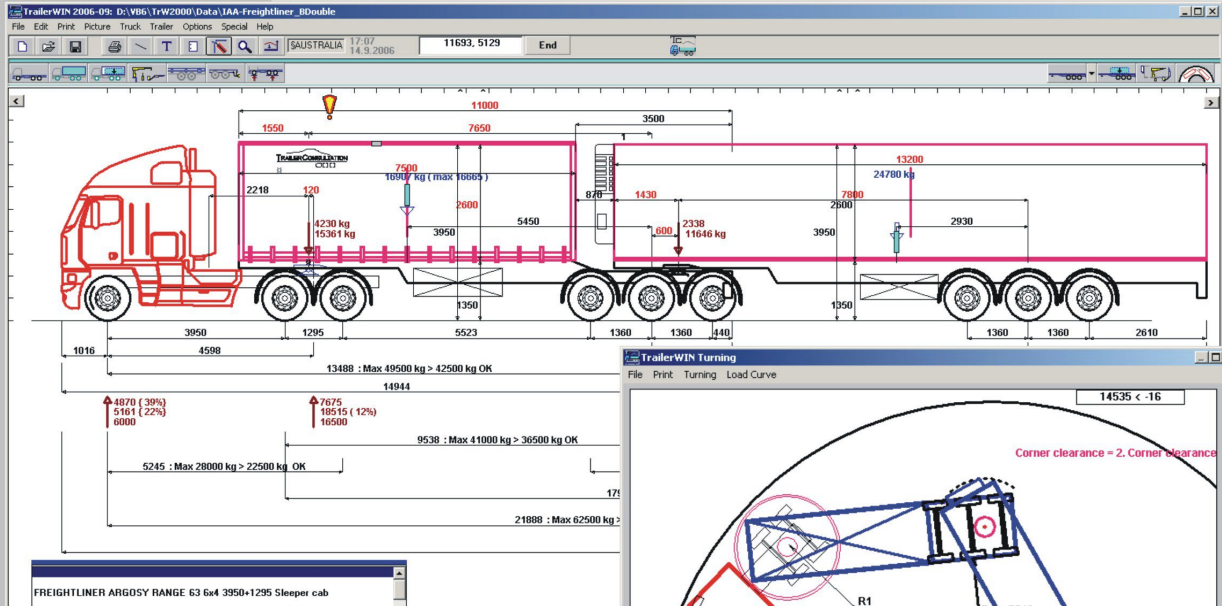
TrailerWIN 2006-09: D:\VB6\TrW2000\Data\IAA-Freightliner_BDouble

File Edit Print Picture Truck Trailer Options Special Help

$AUSTRALIA 17:07 14.9.2006

11693, 5129

End

11000

3500

1550

7650

1

TRAILERCONSULTATION

7500

16907 kg ( max 16665 )

13200

24780 kg

2218

120

1430

7800

870

2600

4230 kg

15361 kg

2600

5450

2338

11646 kg

2930

3950

600

3950

1350

1350

3950

1295

5523

1360

1360

440

1360

1360

2610

1016

4598

13488 : Max 49500 kg > 42500 kg OK

14944

4870 ( 39%)

5161 ( 22%)

6000

7675

18515 ( 12%)

16500

9538 : Max 41000 kg > 36500 kg OK

5245 : Max 28000 kg > 22500 kg OK

17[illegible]

21888 : Max 62500 kg > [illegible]

FREIGHTLINER ARGOSY RANGE 63 6x4 3950+1295 Sleeper cab

TrailerWIN Turning

File Print Turning Load Curve

14535 < -16

Corner clearance = 2. Corner clearance

R1